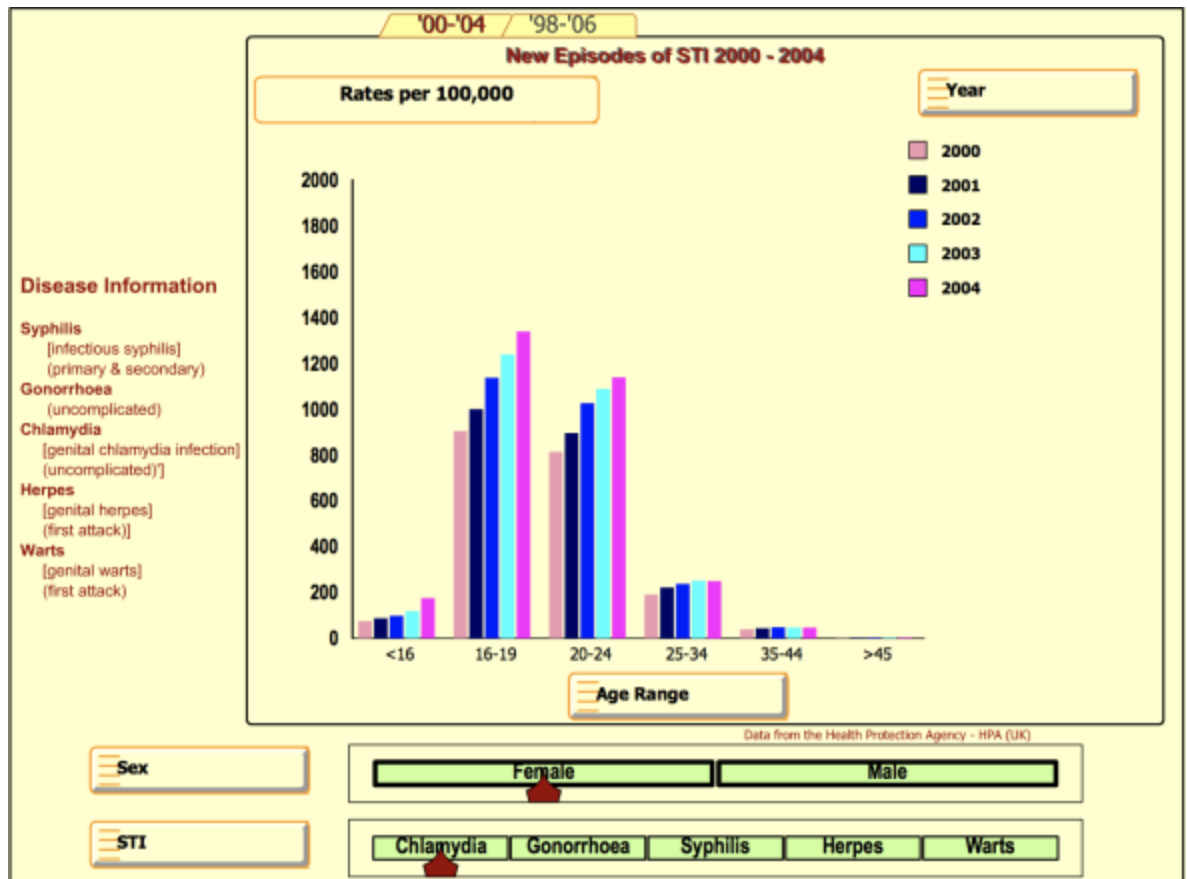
'00-'04 '98-'06

New Episodes of STI 2000 - 2004

Rates per 100,000

Year

2000
2001
2002
2003
2004

2000
1800
1600
1400
1200
1000
800
600
400
200
0

<16 16-19 20-24 25-34 35-44 >45

Age Range

Disease Information

Syphilis
[infectious syphilis]
(primary & secondary)
Gonorrhoea
(uncomplicated)
Chlamydia
[genital chlamydia infection]
(uncomplicated)']
Herpes
[genital herpes]
(first attack)]
Warts
[genital warts]
(first attack)

Data from the Health Protection Agency - HPA (UK)

Sex

Female Male

STI

Chlamydia Gonorrhoea Syphilis Herpes Warts